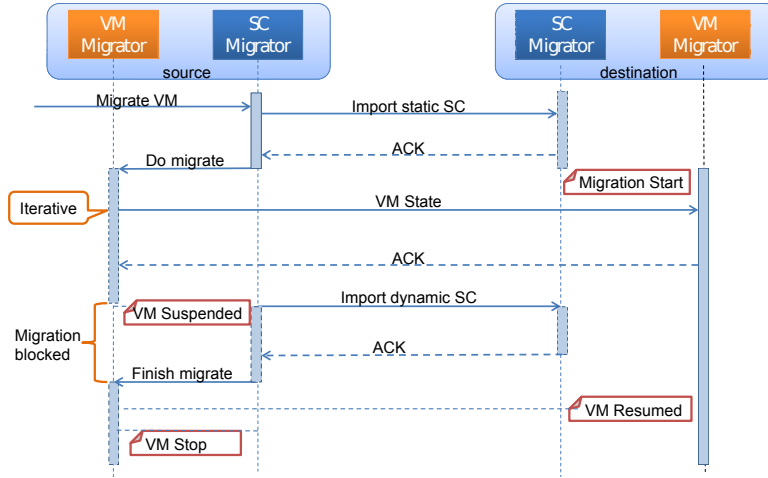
VM Migrator

SC Migrator

source

SC Migrator

VM Migrator

destination

Migrate VM

Import static SC

ACK

Do migrate

Migration Start

Iterative

VM State

ACK

Import dynamic SC

VM Suspended

Migration blocked

ACK

Finish migrate

VM Resumed

VM Stop